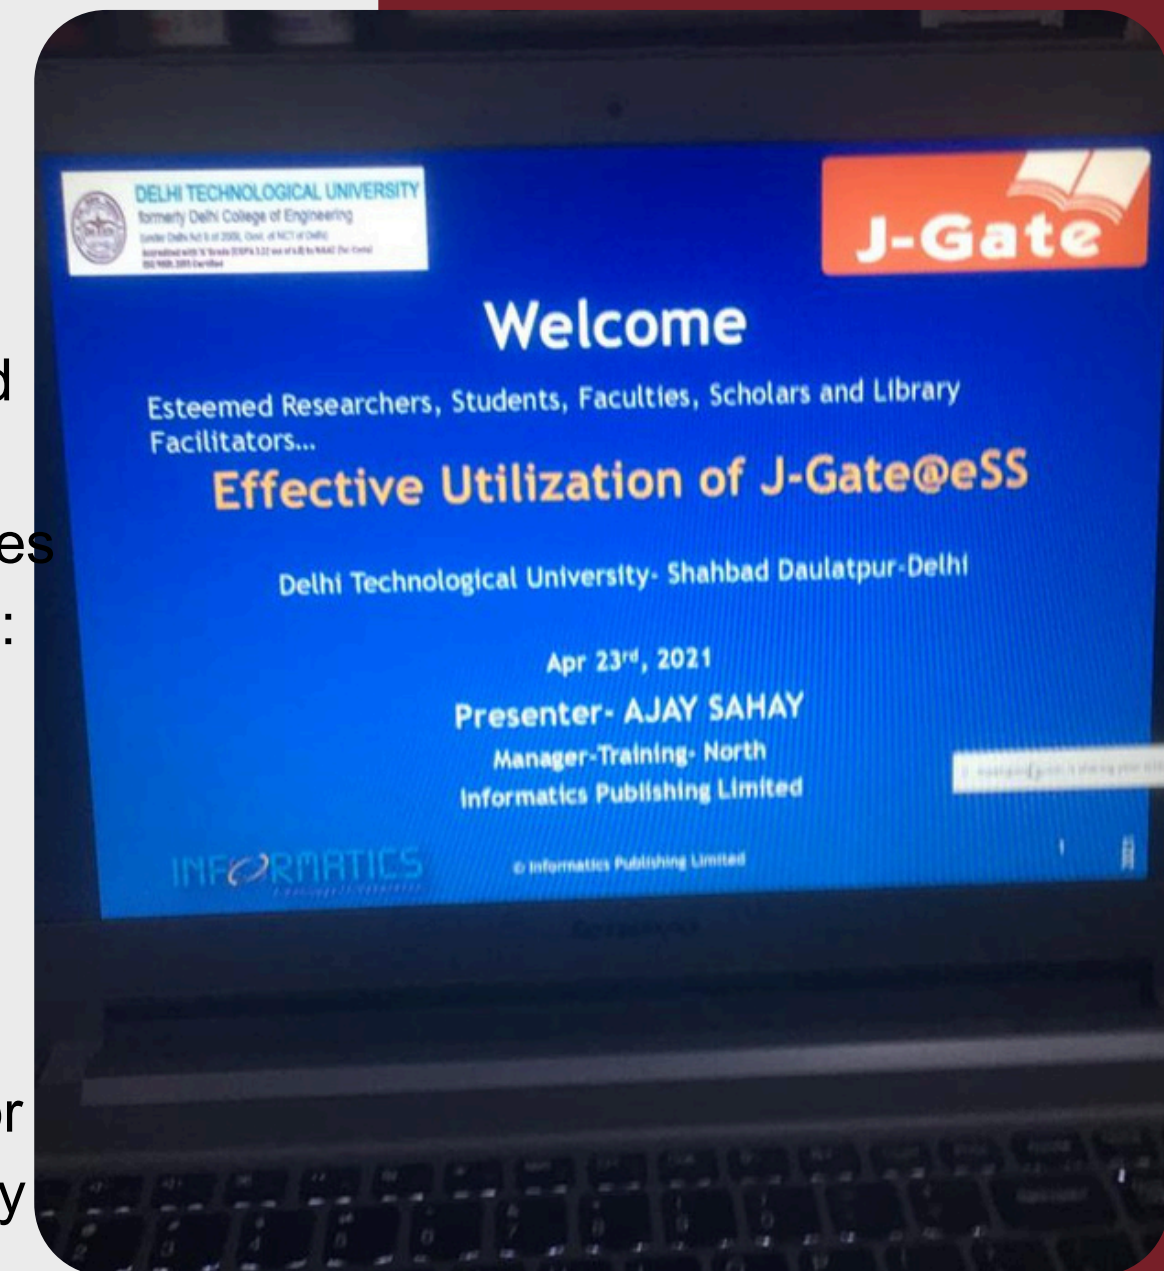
d

es
:

r
y

DELHI TECHNOLOGICAL UNIVERSITY
formerly Delhi College of Engineering
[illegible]

J-Gate

Welcome

Esteemed Researchers, Students, Faculties, Scholars and Library Facilitators...

Effective Utilization of J-Gate@eSS

Delhi Technological University- Shahbad Daulatpur-Delhi

Apr 23rd, 2021

Presenter- AJAY SAHAY
Manager-Training- North
Informatics Publishing Limited

INFORMATICS

© Informatics Publishing Limited

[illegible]